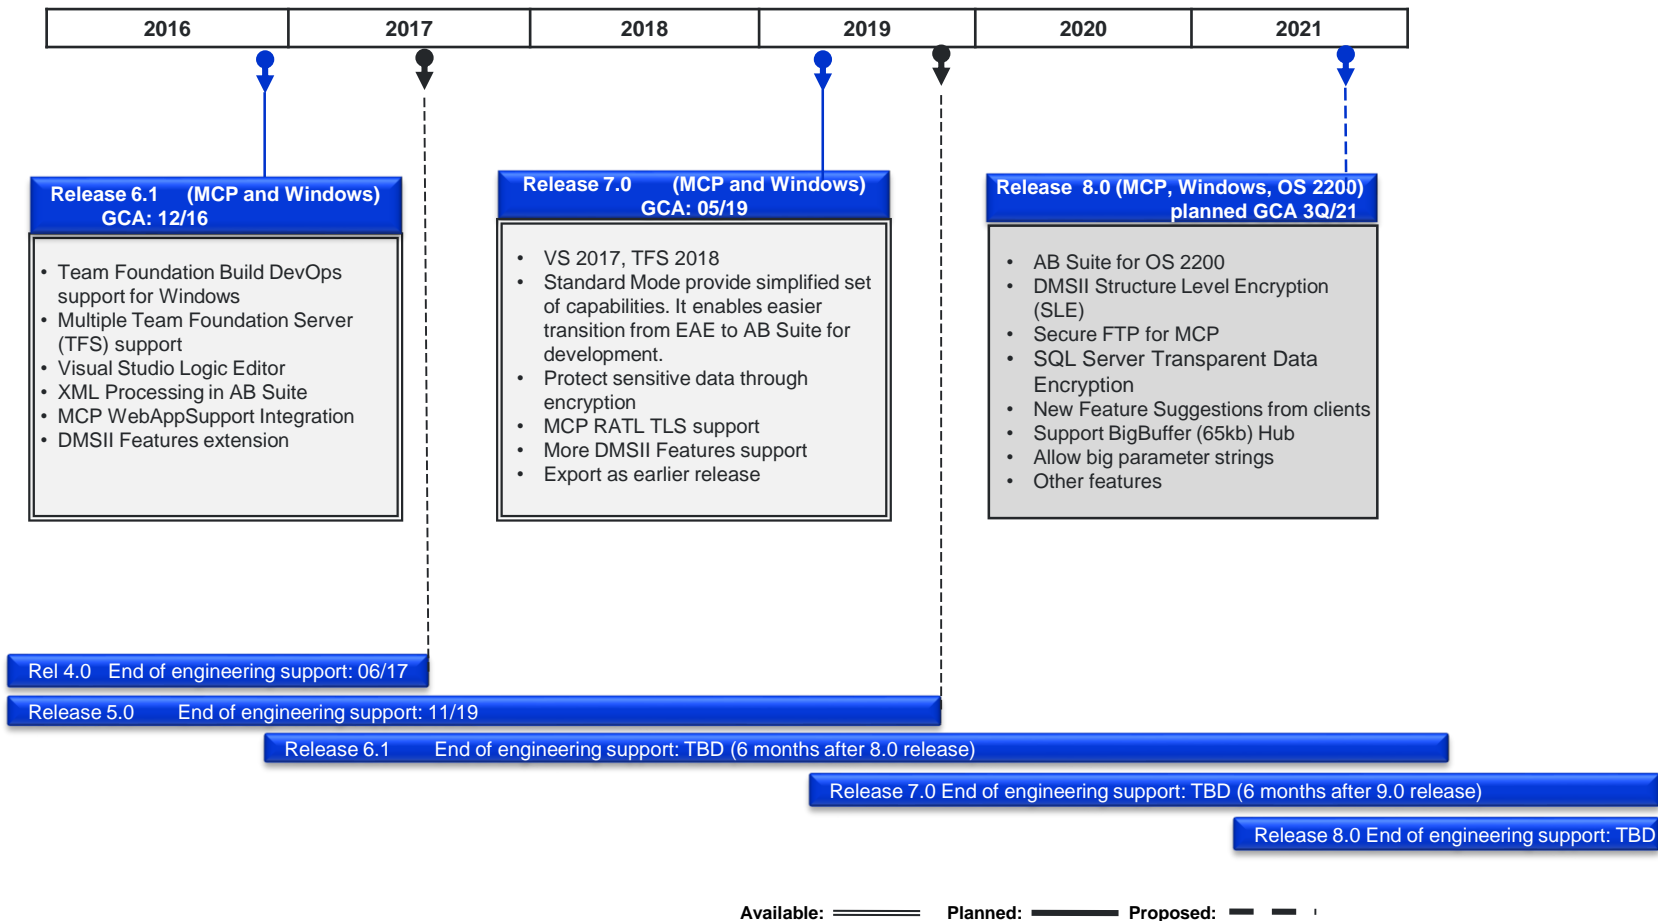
| 2016 | 2017 | 2018 | 2019 | 2020 | 2021 |
|---|---|---|---|---|---|

Release 6.1 (MCP and Windows) GCA: 12/16

- Team Foundation Build DevOps support for Windows
- Multiple Team Foundation Server (TFS) support
- Visual Studio Logic Editor
- XML Processing in AB Suite
- MCP WebAppSupport Integration
- DMSII Features extension

Release 7.0 (MCP and Windows) GCA: 05/19

- VS 2017, TFS 2018
- Standard Mode provide simplified set of capabilities. It enables easier transition from EAE to AB Suite for development.
- Protect sensitive data through encryption
- MCP RATL TLS support
- More DMSII Features support
- Export as earlier release

Release 8.0 (MCP, Windows, OS 2200) planned GCA 3Q/21

- AB Suite for OS 2200
- DMSII Structure Level Encryption (SLE)
- Secure FTP for MCP
- SQL Server Transparent Data Encryption
- New Feature Suggestions from clients
- Support BigBuffer (65kb) Hub
- Allow big parameter strings
- Other features

Rel 4.0 End of engineering support: 06/17

Release 5.0 End of engineering support: 11/19

Release 6.1 End of engineering support: TBD (6 months after 8.0 release)

Release 7.0 End of engineering support: TBD (6 months after 9.0 release)

Release 8.0 End of engineering support: TBD

Available: Planned: Proposed: